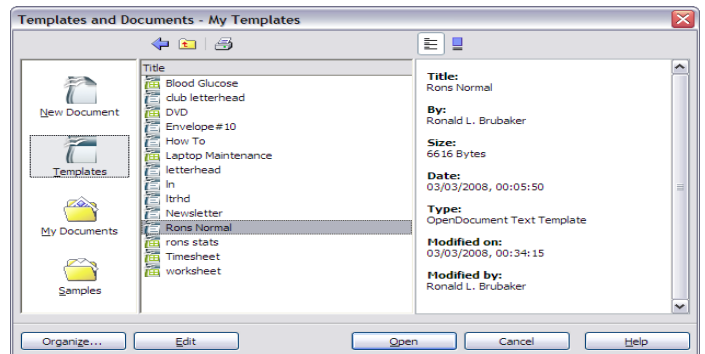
Templates and Documents - My Templates

New Document

Templates

My Documents

Samples

Title
Blood Glucose
club letterhead
DVD
Envelope#10
How To
Laptop Maintenance
letterhead
ln
ltrhd
Newsletter
Rons Normal
rons stats
Timesheet
worksheet

Title:
Rons Normal

By:
Ronald L. Brubaker

Size:
6616 Bytes

Date:
03/03/2008, 00:05:50

Type:
OpenDocument Text Template

Modified on:
03/03/2008, 00:34:15

Modified by:
Ronald L. Brubaker

Organize... Edit Open Cancel Help